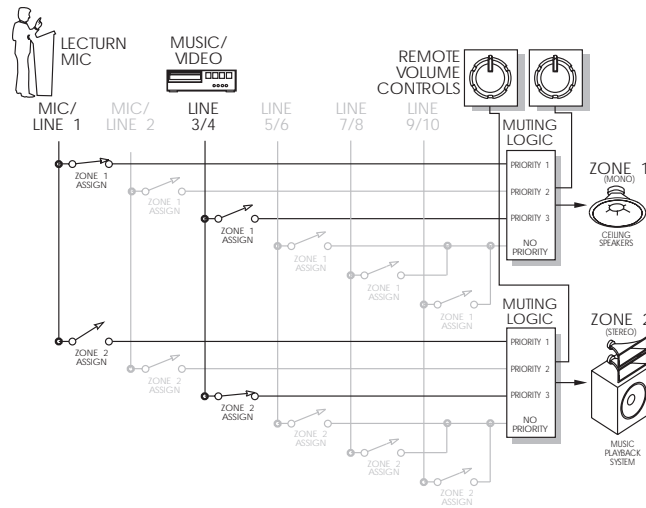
LECTURN MIC

MUSIC/ VIDEO

REMOTE VOLUME CONTROLS

MIC/ LINE 1

MIC/ LINE 2

LINE 3/4

LINE 5/6

LINE 7/8

LINE 9/10

MUTING LOGIC

ZONE 1 ASSIGN

ZONE 1 ASSIGN

ZONE 1 ASSIGN

ZONE 1 ASSIGN

ZONE 1 ASSIGN

ZONE 1 ASSIGN

PRIORITY 1

PRIORITY 2

PRIORITY 3

NO PRIORITY

ZONE 1 (MONO)

CEILING SPEAKERS

MUTING LOGIC

ZONE 2 ASSIGN

ZONE 2 ASSIGN

ZONE 2 ASSIGN

ZONE 2 ASSIGN

ZONE 2 ASSIGN

ZONE 2 ASSIGN

PRIORITY 1

PRIORITY 2

PRIORITY 3

NO PRIORITY

ZONE 2 (STEREO)

MUSIC PLAYBACK SYSTEM